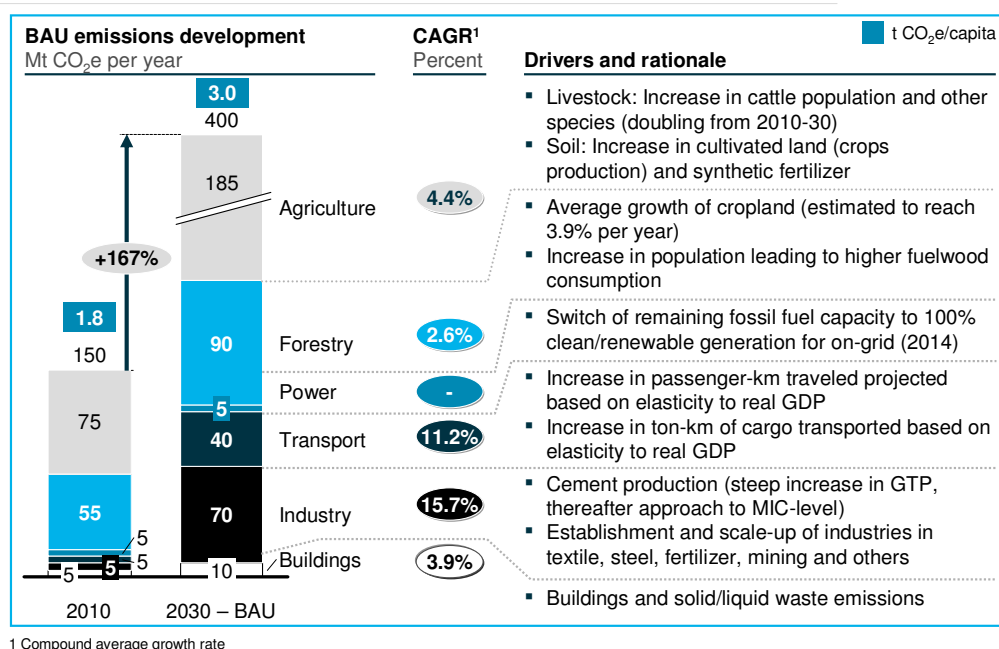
BAU emissions development
Mt $CO_2$e per year

CAGR¹
Percent

t $CO_2$e/capita

Drivers and rationale

3.0
400
185
Agriculture
4.4%
+167%
1.8
150
75
90
Forestry
2.6%
Power
-
5
40
Transport
11.2%
55
70
Industry
15.7%
5
5
5
5
10
Buildings
3.9%
2010
2030 – BAU

▪ Livestock: Increase in cattle population and other species (doubling from 2010-30)
▪ Soil: Increase in cultivated land (crops production) and synthetic fertilizer
▪ Average growth of cropland (estimated to reach 3.9% per year)
▪ Increase in population leading to higher fuelwood consumption
▪ Switch of remaining fossil fuel capacity to 100% clean/renewable generation for on-grid (2014)
▪ Increase in passenger-km traveled projected based on elasticity to real GDP
▪ Increase in ton-km of cargo transported based on elasticity to real GDP
▪ Cement production (steep increase in GTP, thereafter approach to MIC-level)
▪ Establishment and scale-up of industries in textile, steel, fertilizer, mining and others
▪ Buildings and solid/liquid waste emissions

1 Compound average growth rate